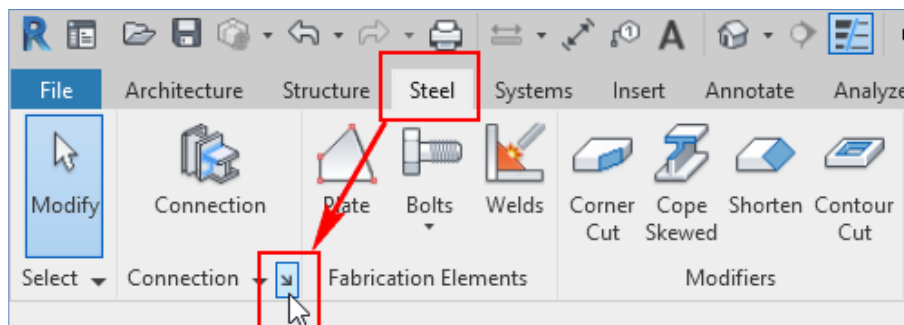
R

File Architecture Structure Steel Systems Insert Annotate Analyze

Modify

Connection

Plate

Bolts

Welds

Corner Cut

Cope Skewed

Shorten

Contour Cut

Select

Connection

Fabrication Elements

Modifiers